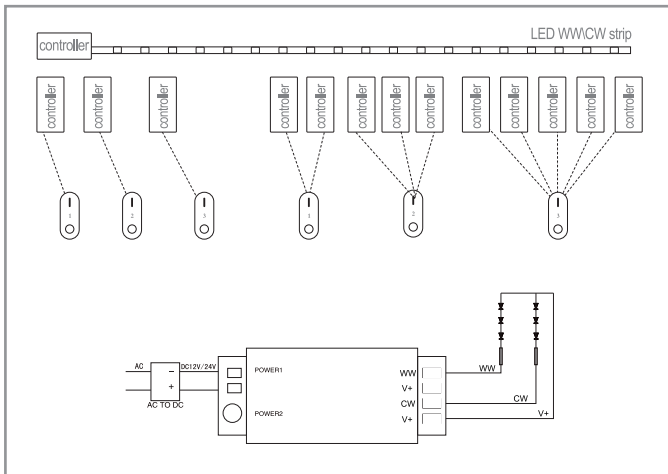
controller

LED WW\CW strip

controller

controller

controller

1

2

3

controller

controller

controller

controller

controller

controller

controller

controller

controller

controller

1

2

3

AC

DC12V/24V

−

+

AC TO DC

POWER1

POWER2

WW

V+

CW

V+

WW

CW

V+